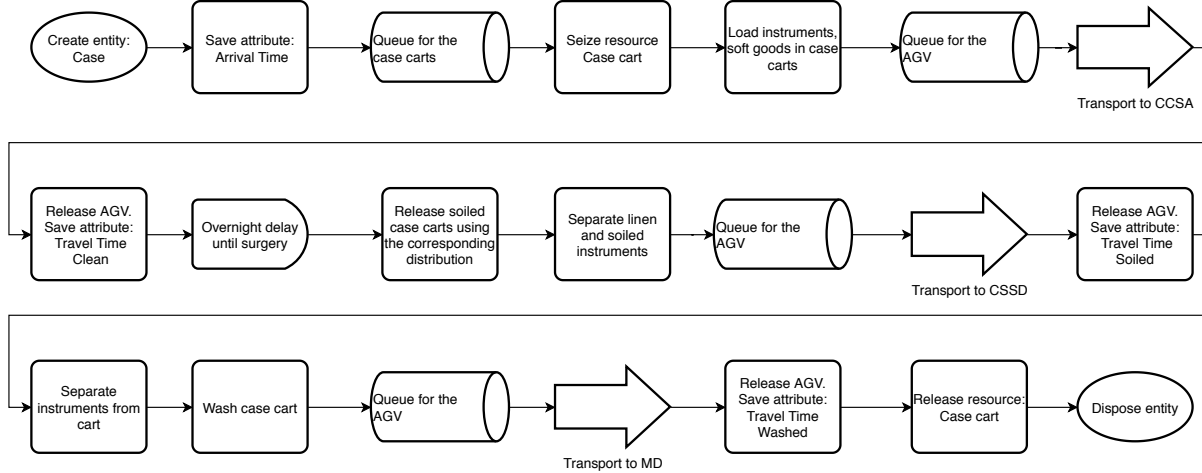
Create entity: Case

Save attribute: Arrival Time

Queue for the case carts

Seize resource Case cart

Load instruments, soft goods in case carts

Queue for the AGV

Transport to CCSA

Release AGV. Save attribute: Travel Time Clean

Overnight delay until surgery

Release soiled case carts using the corresponding distribution

Separate linen and soiled instruments

Queue for the AGV

Transport to CSSD

Release AGV. Save attribute: Travel Time Soiled

Separate instruments from cart

Wash case cart

Queue for the AGV

Transport to MD

Release AGV. Save attribute: Travel Time Washed

Release resource: Case cart

Dispose entity